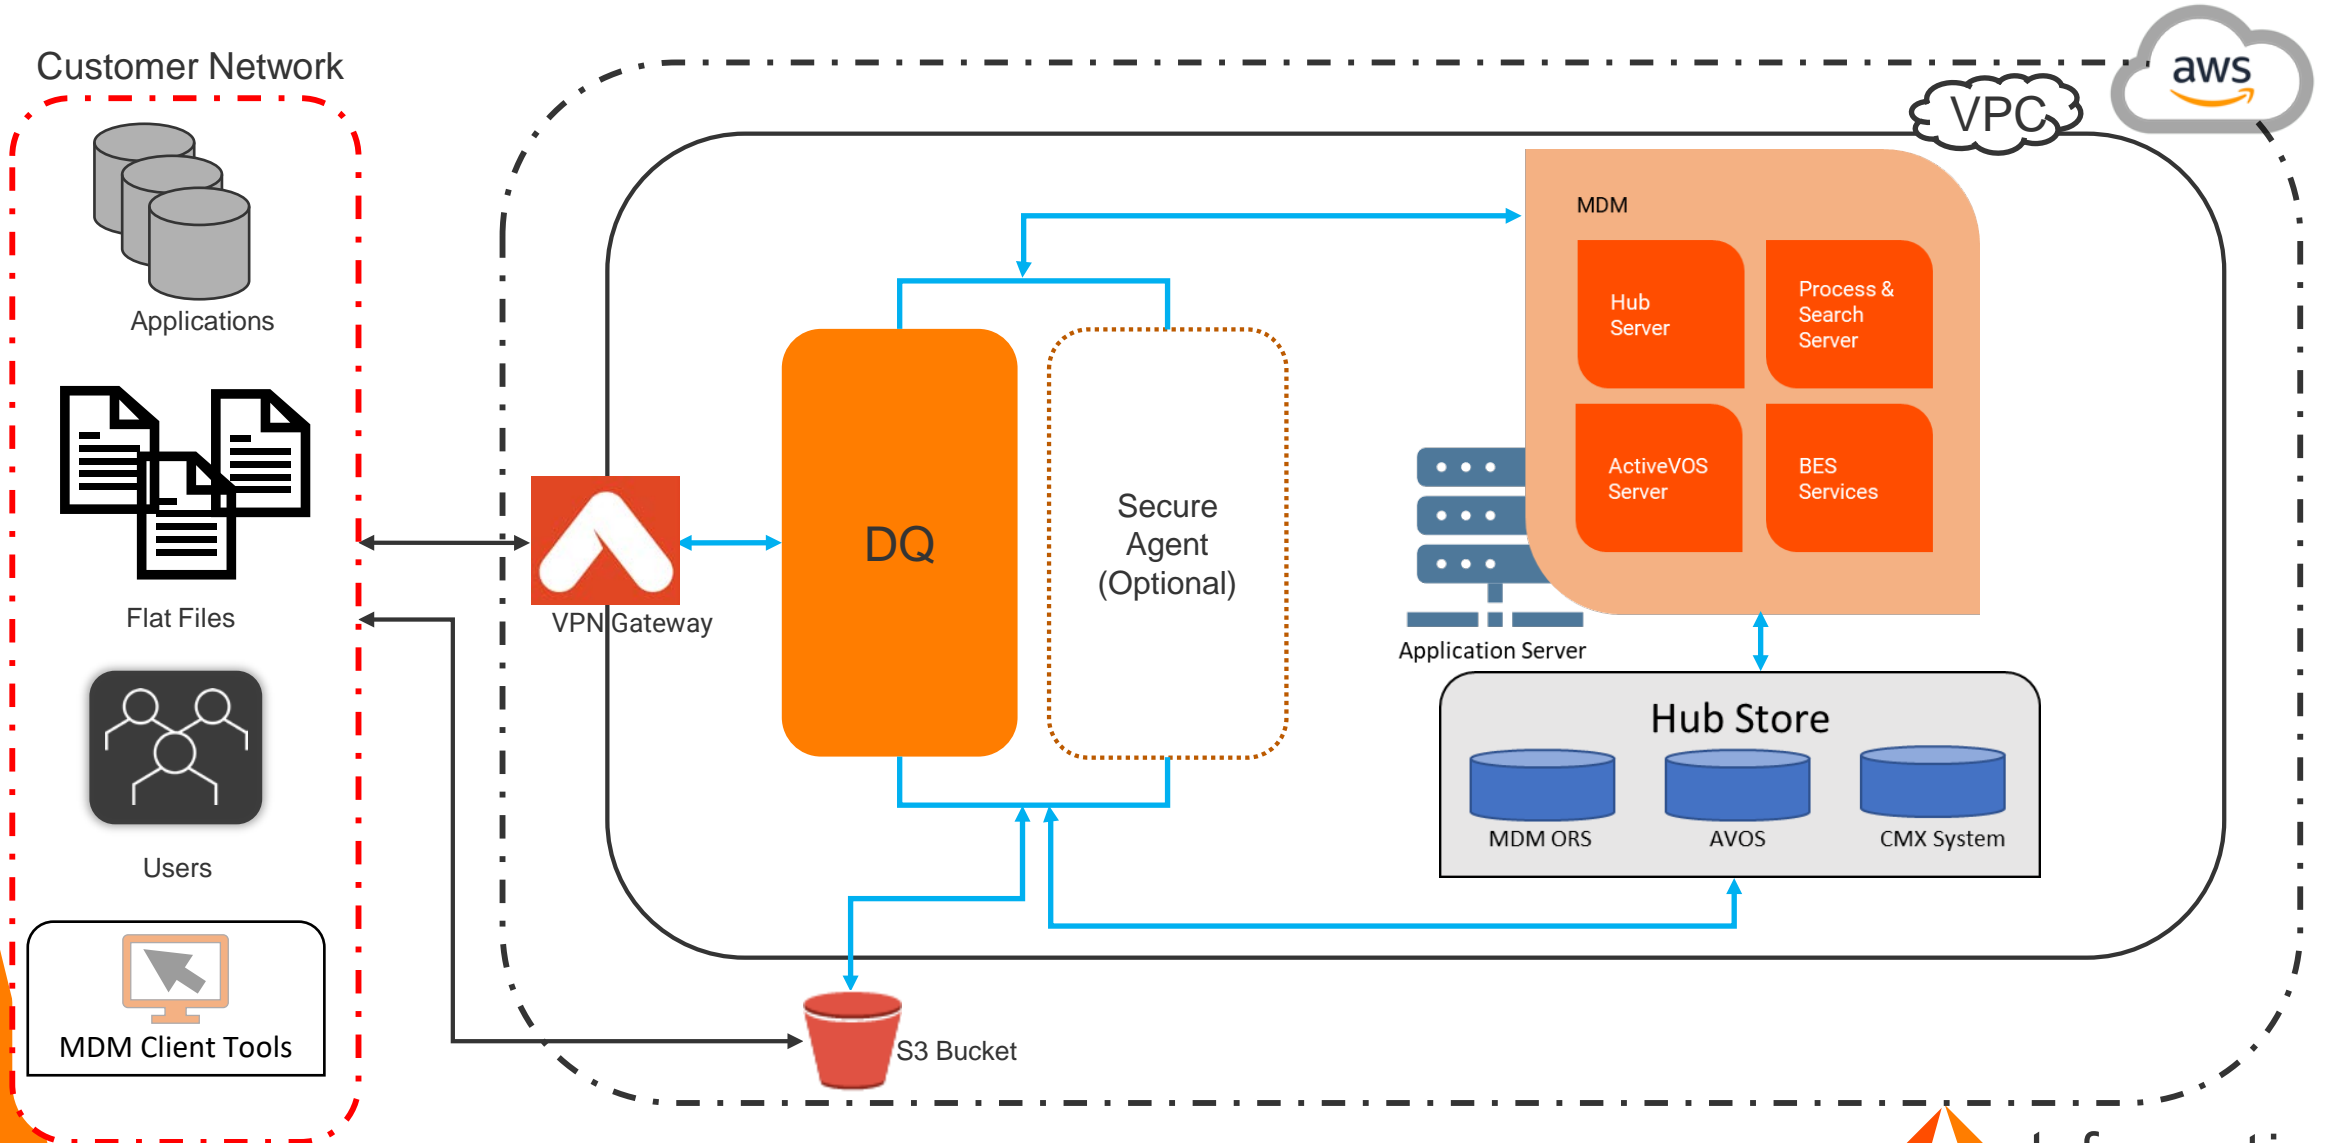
Customer Network

Applications

Flat Files

Users

MDM Client Tools

aws

VPC

VPN Gateway

DQ

Secure Agent (Optional)

MDM

Hub Server

Process & Search Server

ActiveVOS Server

BES Services

Application Server

Hub Store

MDM ORS

AVOS

CMX System

S3 Bucket